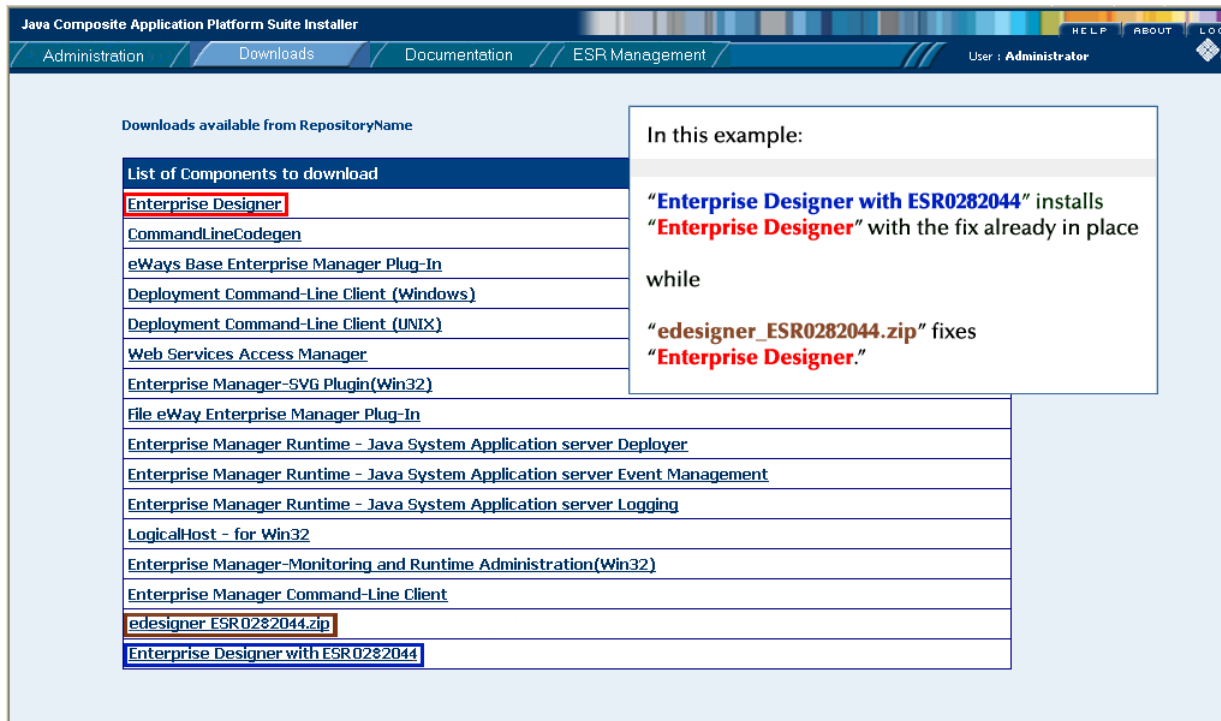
Java Composite Application Platform Suite Installer

HELP ABOUT LO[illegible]

Administration Downloads Documentation ESR Management

User : Administrator

Downloads available from RepositoryName

In this example:

"Enterprise Designer with ESR0282044" installs "Enterprise Designer" with the fix already in place

while

"edesigner_ESR0282044.zip" fixes "Enterprise Designer."

| List of Components to download |
|---|
| Enterprise Designer |
| CommandLineCodegen |
| eWays Base Enterprise Manager Plug-In |
| Deployment Command-Line Client (Windows) |
| Deployment Command-Line Client (UNIX) |
| Web Services Access Manager |
| Enterprise Manager-SVG Plugin(Win32) |
| File eWay Enterprise Manager Plug-In |
| Enterprise Manager Runtime - Java System Application server Deployer |
| Enterprise Manager Runtime - Java System Application server Event Management |
| Enterprise Manager Runtime - Java System Application server Logging |
| LogicalHost - for Win32 |
| Enterprise Manager-Monitoring and Runtime Administration(Win32) |
| Enterprise Manager Command-Line Client |
| edesigner ESR0282044.zip |
| Enterprise Designer with ESR0282044 |